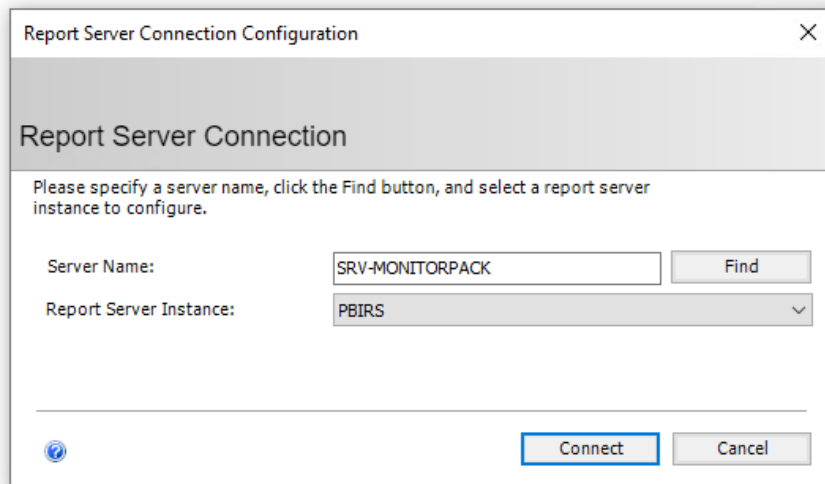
Report Server Connection Configuration

×

Report Server Connection

Please specify a server name, click the Find button, and select a report server instance to configure.

Server Name:

SRV-MONITORPACK

Find

Report Server Instance:

PBIRS

Connect

Cancel